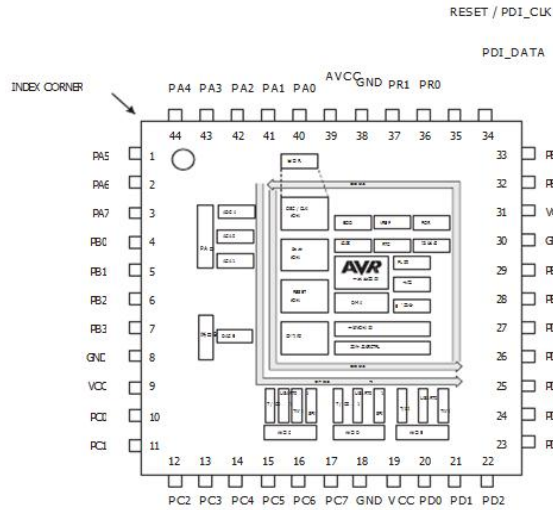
RESET / PDI_CLK

PDI_DATA

INDEX CORNER

PA4 PA3 PA2 PA1 PA0 AVCC GND PR1 PR0

44 43 42 41 40 39 38 37 36 35 34

PA5 1
PA6 2
PA7 3
PB0 4
PB1 5
PB2 6
PB3 7
GND 8
VCC 9
PC0 10
PC1 11

33 P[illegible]
32 P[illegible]
31 V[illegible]
30 G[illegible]
29 P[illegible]
28 P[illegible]
27 P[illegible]
26 P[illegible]
25 P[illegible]
24 P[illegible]
23 P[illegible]

12 13 14 15 16 17 18 19 20 21 22

PC2 PC3 PC4 PC5 PC6 PC7 GND VCC PD0 PD1 PD2

AVR